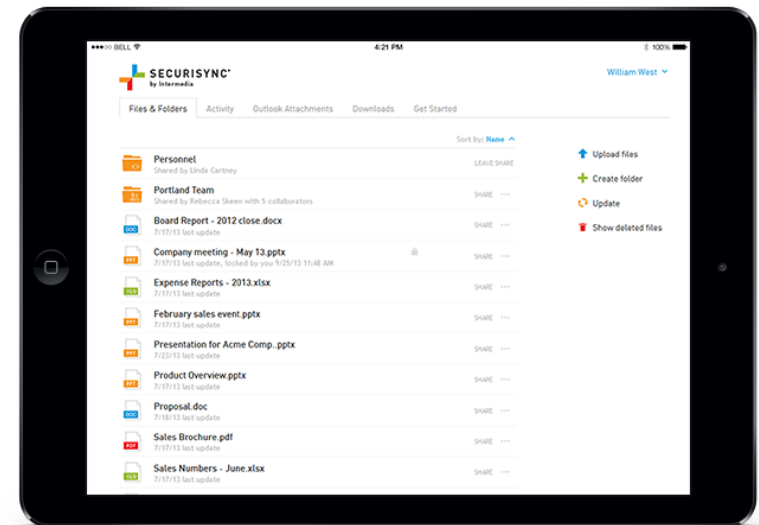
BELL 4:21 PM 100%

SECURISYNC by Intermedia

William West

Files & Folders Activity Outlook Attachments Downloads Get Started

Sort by: Name

Personnel
Shared by Linda Cartney
LEAVE SHARE

Portland Team
Shared by Rebecca Skeen with 5 collaborators
SHARE ···

DOC
Board Report - 2012 close.docx
7/17/13 last update
SHARE ···

PPT
Company meeting - May 13.pptx
7/17/13 last update, locked by you 9/25/13 11:48 AM
SHARE ···

XLS
Expense Reports - 2013.xlsx
7/17/13 last update
SHARE ···

PPT
February sales event.pptx
7/17/13 last update
SHARE ···

PPT
Presentation for Acme Comp..pptx
7/17/13 last update
SHARE ···

PPT
Product Overview.pptx
7/17/13 last update
SHARE ···

DOC
Proposal.doc
7/18/13 last update
SHARE ···

PDF
Sales Brochure.pdf
7/17/13 last update
SHARE ···

XLS
Sales Numbers - June.xlsx
7/17/13 last update
SHARE ···

Upload files
Create folder
Update
Show deleted files